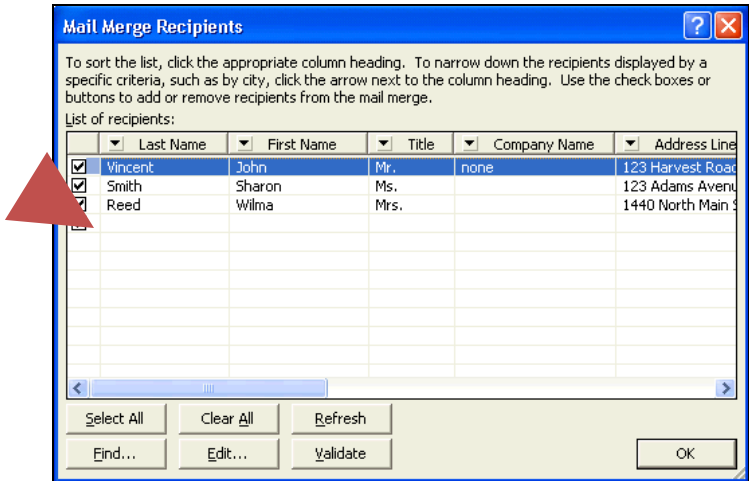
Mail Merge Recipients

To sort the list, click the appropriate column heading. To narrow down the recipients displayed by a specific criteria, such as by city, click the arrow next to the column heading. Use the check boxes or buttons to add or remove recipients from the mail merge.

List of recipients:

| | Last Name | First Name | Title | Company Name | Address Line |
|---|---|---|---|---|---|
| ☑ | Vincent | John | Mr. | none | 123 Harvest Road |
| ☑ | Smith | Sharon | Ms. | | 123 Adams Avenu |
| ☑ | Reed | Wilma | Mrs. | | 1440 North Main S |

Select All | Clear All | Refresh

Find... | Edit... | Validate | OK